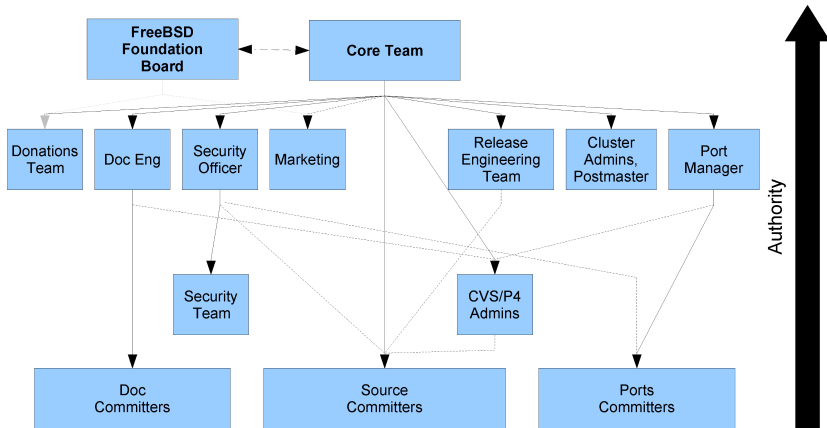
FreeBSD Foundation Board

Core Team

Donations Team

Doc Eng

Security Officer

Marketing

Release Engineering Team

Cluster Admins, Postmaster

Port Manager

Security Team

CVS/P4 Admins

Doc Committers

Source Committers

Ports Committers

Authority